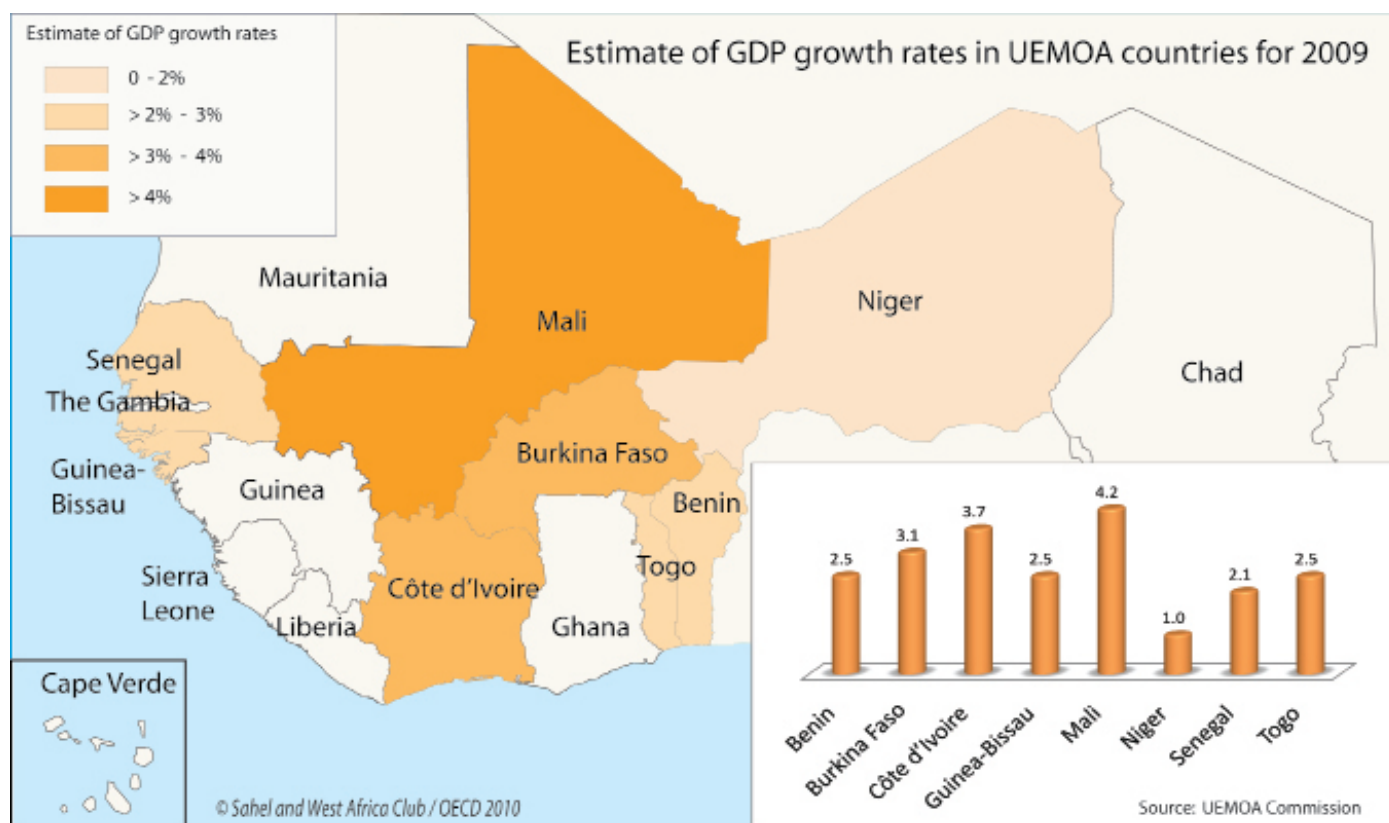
Estimate of GDP growth rates

0 - 2%

> 2% - 3%

> 3% - 4%

> 4%

Estimate of GDP growth rates in UEMOA countries for 2009

Mauritania

Mali

Niger

Chad

Senegal

The Gambia

Guinea-Bissau

Guinea

Burkina Faso

Benin

Sierra Leone

Côte d'Ivoire

Togo

Liberia

Ghana

Cape Verde

| Benin | Burkina Faso | Côte d'Ivoire | Guinea-Bissau | Mali | Niger | Senegal | Togo |
|---|---|---|---|---|---|---|---|
| 2.5 | 3.1 | 3.7 | 2.5 | 4.2 | 1.0 | 2.1 | 2.5 |

© Sahel and West Africa Club / OECD 2010

Source: UEMOA Commission